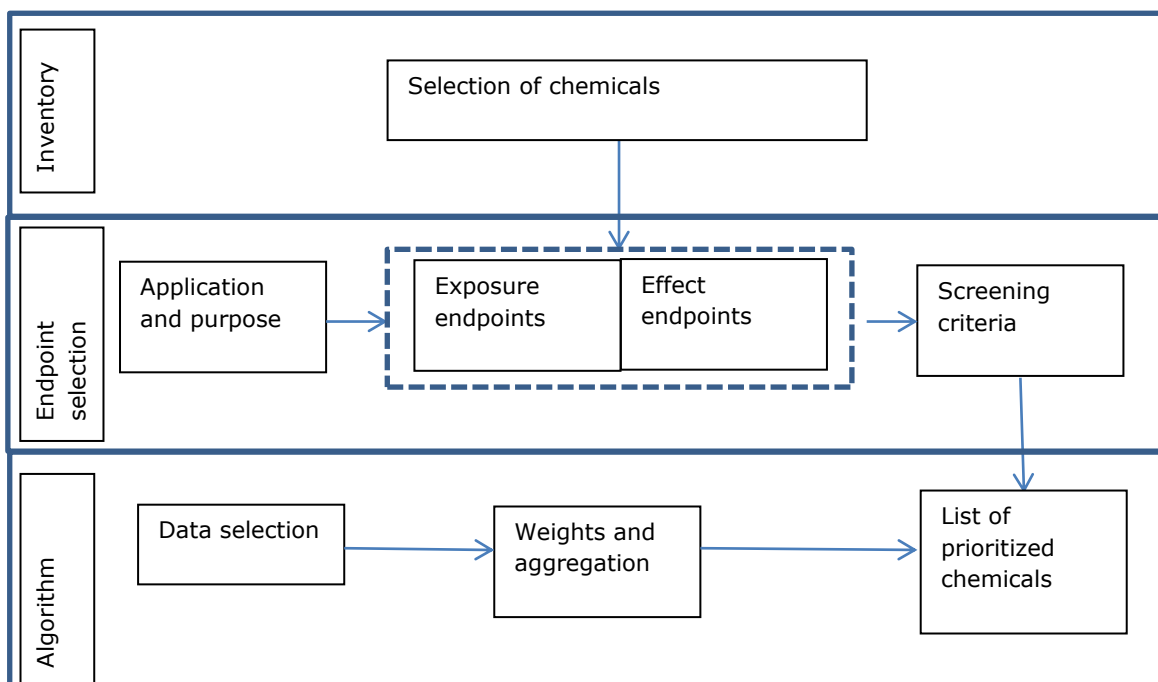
Inventory

Selection of chemicals

Endpoint selection

Application and purpose

Exposure endpoints

Effect endpoints

Screening criteria

Algorithm

Data selection

Weights and aggregation

List of prioritized chemicals